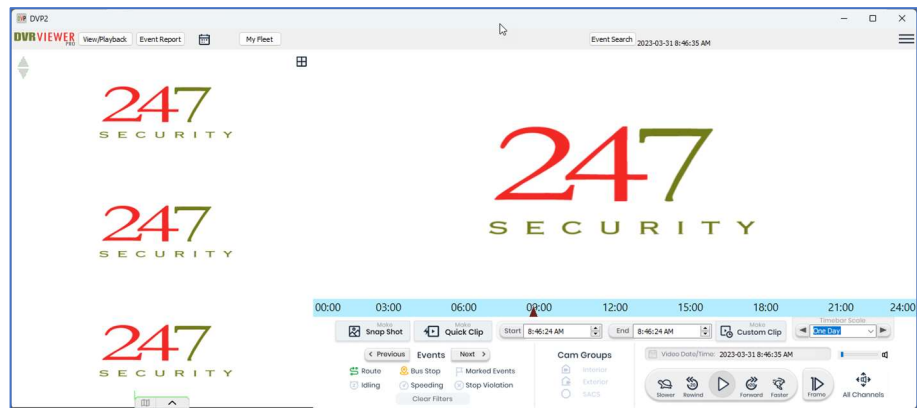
DVP2

DVR VIEWER PRO View/Playback Event Report My Fleet

Event Search 2023-03-31 8:46:35 AM

247 SECURITY

247 SECURITY

247 SECURITY

247 SECURITY

00:00 03:00 06:00 09:00 12:00 15:00 18:00 21:00 24:00

Make Snap Shot

Make Quick Clip

Start 8:46:24 AM

End 8:46:24 AM

Make Custom Clip

Timebar Scale One Day

< Previous Events Next >

Route Bus Stop Marked Events

Idling Speeding Stop Violation

Clear Filters

Cam Groups

Interior

Exterior

SACS

Video Date/Time: 2023-03-31 8:46:35 AM

Slower Rewind Forward Faster Frame All Channels